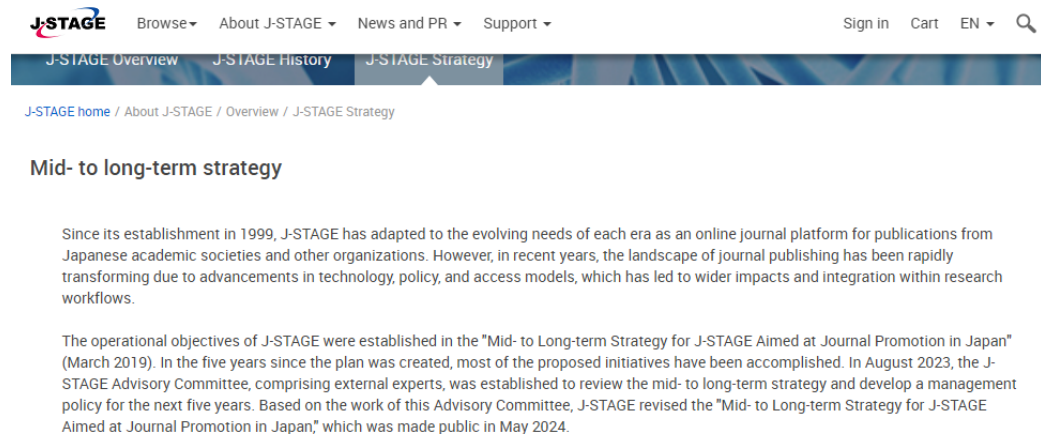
J-STAGE Browse About J-STAGE News and PR Support Sign in Cart EN

J-STAGE Overview J-STAGE History J-STAGE Strategy

J-STAGE home / About J-STAGE / Overview / J-STAGE Strategy

Mid- to long-term strategy

Since its establishment in 1999, J-STAGE has adapted to the evolving needs of each era as an online journal platform for publications from Japanese academic societies and other organizations. However, in recent years, the landscape of journal publishing has been rapidly transforming due to advancements in technology, policy, and access models, which has led to wider impacts and integration within research workflows.

The operational objectives of J-STAGE were established in the "Mid- to Long-term Strategy for J-STAGE Aimed at Journal Promotion in Japan" (March 2019). In the five years since the plan was created, most of the proposed initiatives have been accomplished. In August 2023, the J-STAGE Advisory Committee, comprising external experts, was established to review the mid- to long-term strategy and develop a management policy for the next five years. Based on the work of this Advisory Committee, J-STAGE revised the "Mid- to Long-term Strategy for J-STAGE Aimed at Journal Promotion in Japan," which was made public in May 2024.